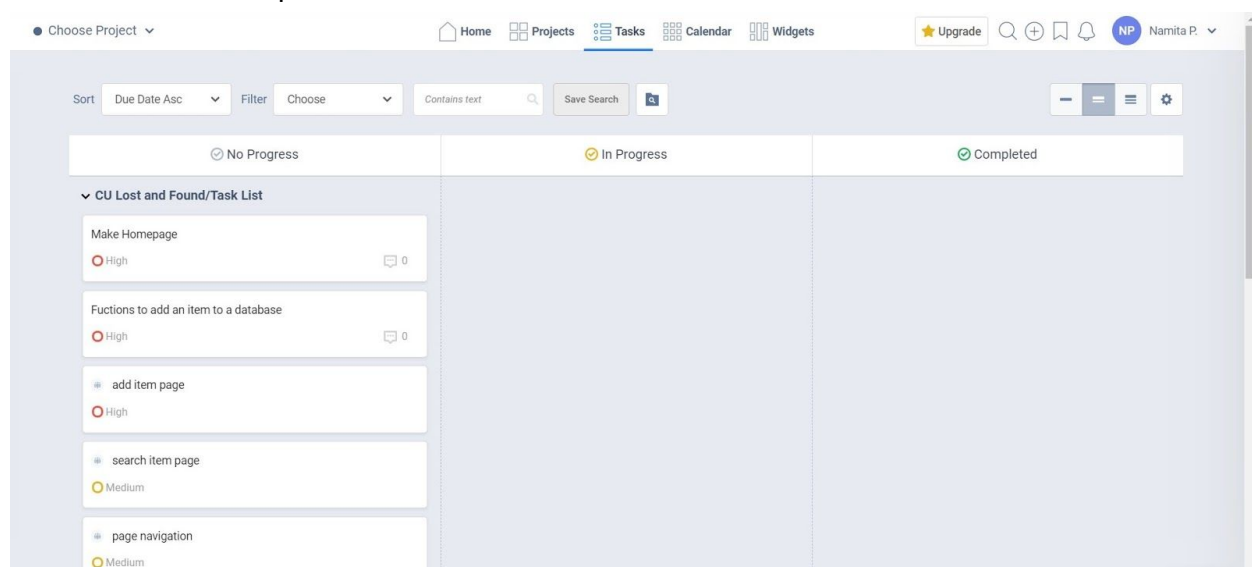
Choose Project

Home Projects Tasks Calendar Widgets

Upgrade NP Namita P.

Sort Due Date Asc Filter Choose Contains text Save Search

No Progress | In Progress | Completed

CU Lost and Found/Task List

Make Homepage
High 0

Fuctions to add an item to a database
High 0

add item page
High

search item page
Medium

page navigation
Medium